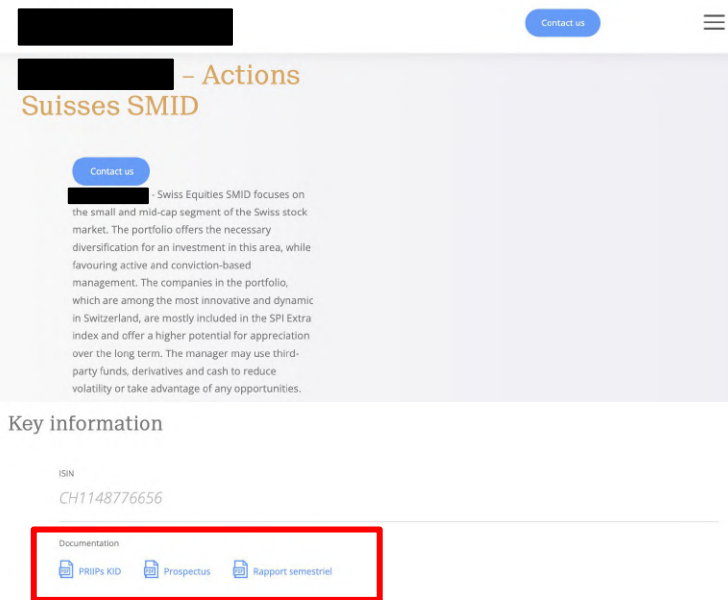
Contact us

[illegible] – Actions Suisses SMID

Contact us

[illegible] - Swiss Equities SMID focuses on the small and mid-cap segment of the Swiss stock market. The portfolio offers the necessary diversification for an investment in this area, while favouring active and conviction-based management. The companies in the portfolio, which are among the most innovative and dynamic in Switzerland, are mostly included in the SPI Extra index and offer a higher potential for appreciation over the long term. The manager may use third-party funds, derivatives and cash to reduce volatility or take advantage of any opportunities.

Key information

ISIN

CH1148776656

Documentation

PRIIPs KID

Prospectus

Rapport semestriel